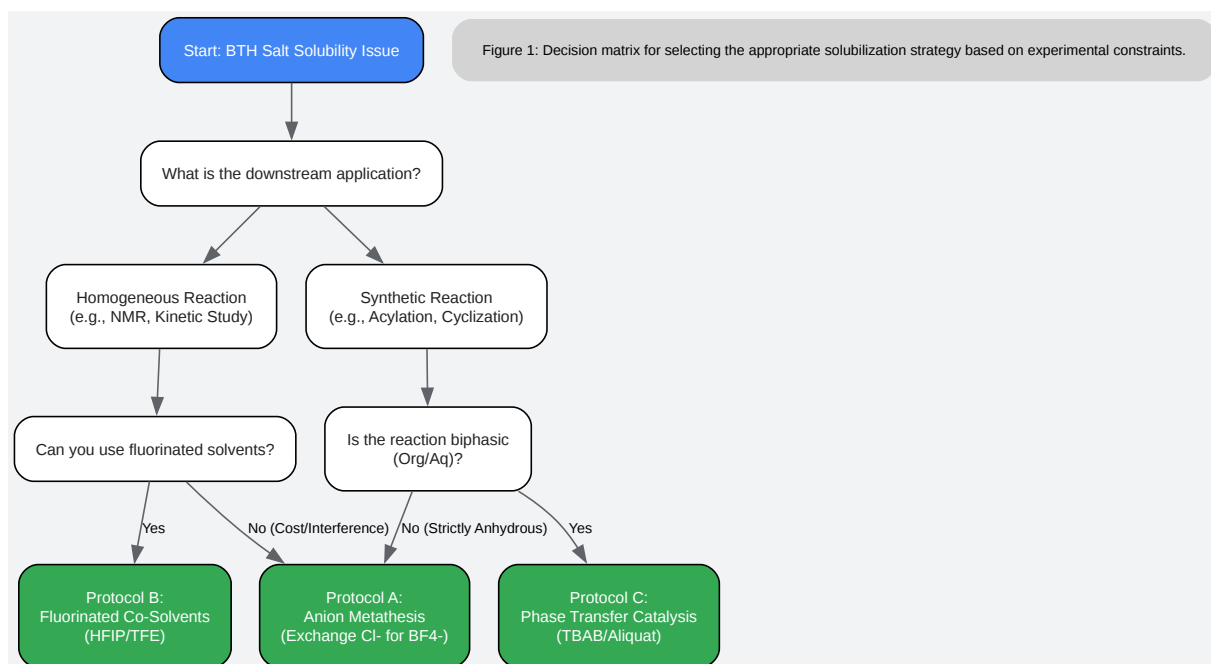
Start: BTH Salt Solubility Issue

Figure 1: Decision matrix for selecting the appropriate solubilization strategy based on experimental constraints.

What is the downstream application?

Homogeneous Reaction
(e.g., NMR, Kinetic Study)

Synthetic Reaction
(e.g., Acylation, Cyclization)

Can you use fluorinated solvents?

Is the reaction biphasic
(Org/Aq)?

Yes

No (Cost/Interference)

No (Strictly Anhydrous)

Yes

Protocol B:
Fluorinated Co-Solvents
(HFIP/TFE)

Protocol A:
Anion Metathesis
(Exchange Cl- for BF4-)

Protocol C:
Phase Transfer Catalysis
(TBAB/Aliquat)